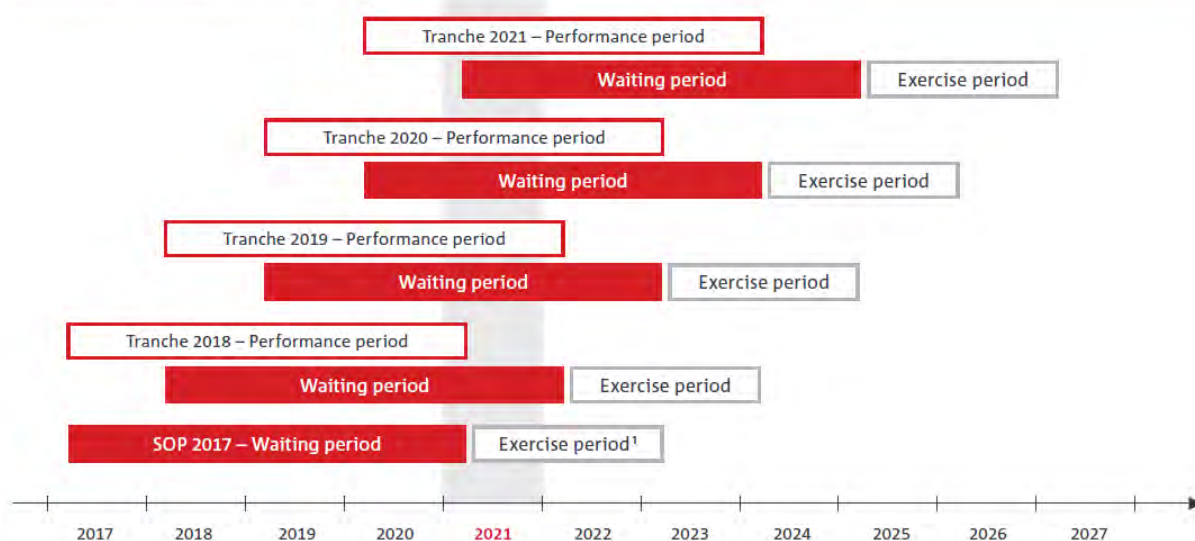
Tranche 2021 – Performance period

Waiting period

Exercise period

Tranche 2020 – Performance period

Waiting period

Exercise period

Tranche 2019 – Performance period

Waiting period

Exercise period

Tranche 2018 – Performance period

Waiting period

Exercise period

SOP 2017 – Waiting period

Exercise period$^{1}$

2017 2018 2019 2020 2021 2022 2023 2024 2025 2026 2027